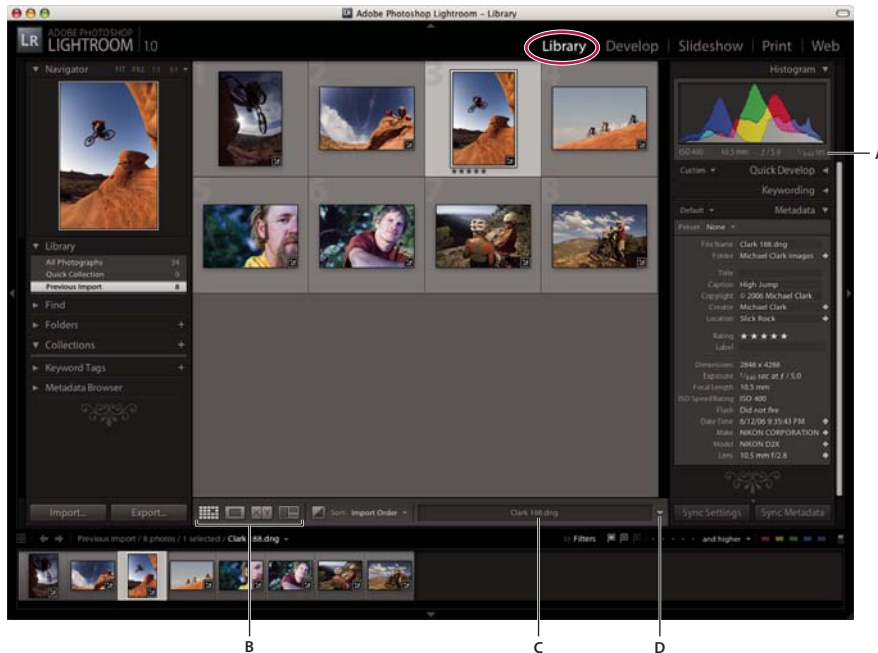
Adobe Photoshop Lightroom - Library

LR ADOBE PHOTOSHOP LIGHTROOM 1.0

Library | Develop | Slideshow | Print | Web

Navigator FIT FILL 1:1 3:1

Histogram

ISO 400 10.5 mm f / 5.0 1/640 SEC

A

Custom Quick Develop

Keywording

Default Metadata

Preset None

File Name Clark 188.dng
Folder Michael Clark Images

Title
Caption High Jump
Copyright © 2006 Michael Clark
Creator Michael Clark
Location Slick Rock

Rating ★★★★★
Label

Dimensions 2848 x 4288
Exposure 1/640 sec at ƒ / 5.0
Focal Length 10.5 mm
ISO Speed Rating ISO 400
Flash Did not fire
Date Time 6/12/06 9:35:43 PM
Make NIKON CORPORATION
Model NIKON D2X
Lens 10.5 mm f/2.8

Library
All Photographs 34
Quick Collection 0
Previous Import 8

Find
Folders
Collections
Keyword Tags
Metadata Browser

Import... Export...

Sort: Import Order

Clark 188.dng

Sync Settings Sync Metadata

Previous Import / 8 photos / 1 selected / Clark 188.dng

Filters

and higher

B C D